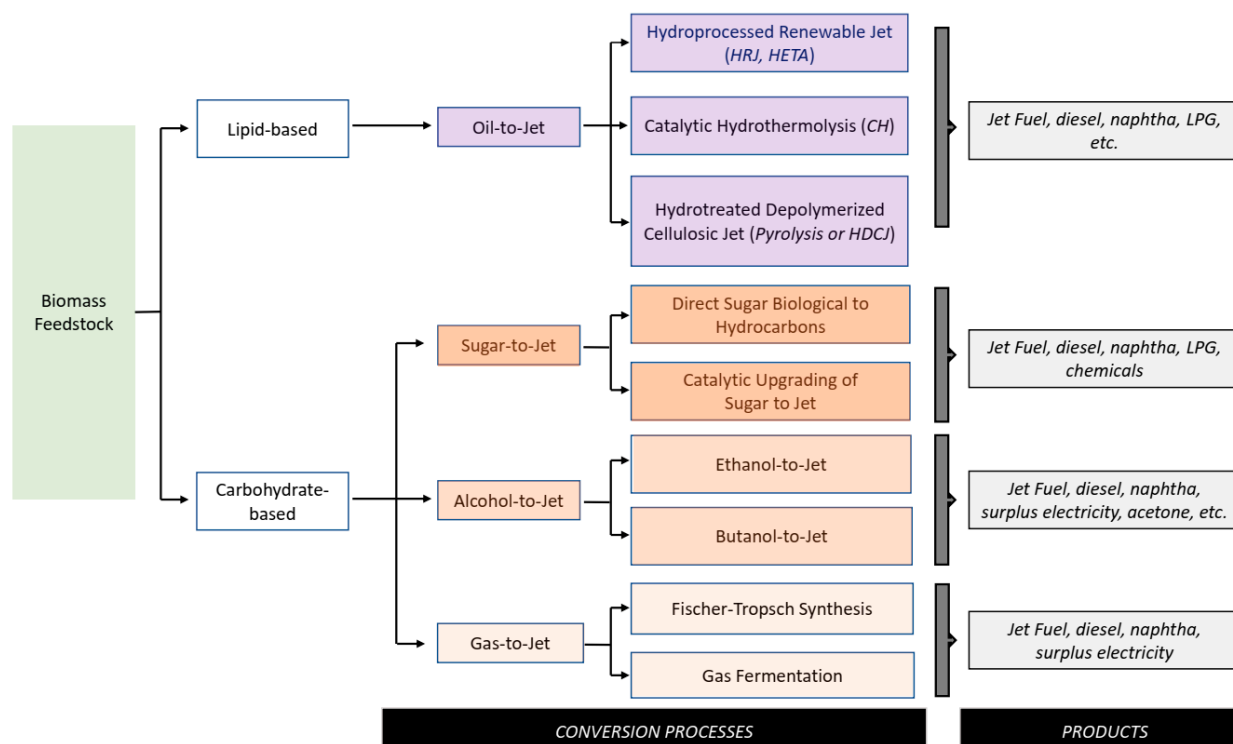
Biomass Feedstock

Lipid-based

Carbohydrate-based

Oil-to-Jet

Sugar-to-Jet

Alcohol-to-Jet

Gas-to-Jet

Hydroprocessed Renewable Jet (HRJ, HETA)

Catalytic Hydrothermolysis (CH)

Hydrotreated Depolymerized Cellulosic Jet (Pyrolysis or HDCJ)

Direct Sugar Biological to Hydrocarbons

Catalytic Upgrading of Sugar to Jet

Ethanol-to-Jet

Butanol-to-Jet

Fischer-Tropsch Synthesis

Gas Fermentation

Jet Fuel, diesel, naphtha, LPG, etc.

Jet Fuel, diesel, naphtha, LPG, chemicals

Jet Fuel, diesel, naphtha, surplus electricity, acetone, etc.

Jet Fuel, diesel, naphtha, surplus electricity

CONVERSION PROCESSES

PRODUCTS